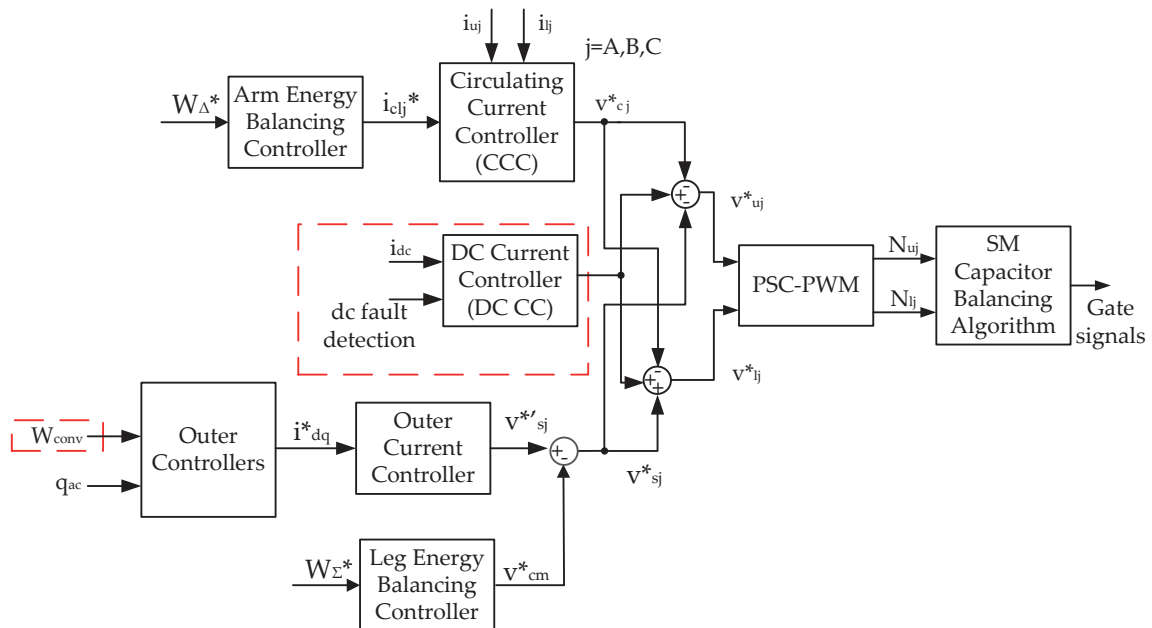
$i_{uj}$ $i_{lj}$

j=A,B,C

$W_{\Delta}$*

Arm Energy Balancing Controller

$i_{clj}$*

Circulating Current Controller (CCC)

$v^*_{cj}$

+ −

$v^*_{uj}$

$i_{dc}$

DC Current Controller (DC CC)

dc fault detection

PSC-PWM

$N_{uj}$

$N_{lj}$

SM Capacitor Balancing Algorithm

Gate signals

− + +

$v^*_{lj}$

$W_{conv}$

$q_{ac}$

Outer Controllers

$i^*_{dq}$

Outer Current Controller

$v^{*\prime}_{sj}$

+ −

$v^*_{sj}$

$W_{\Sigma}$*

Leg Energy Balancing Controller

$v^*_{cm}$